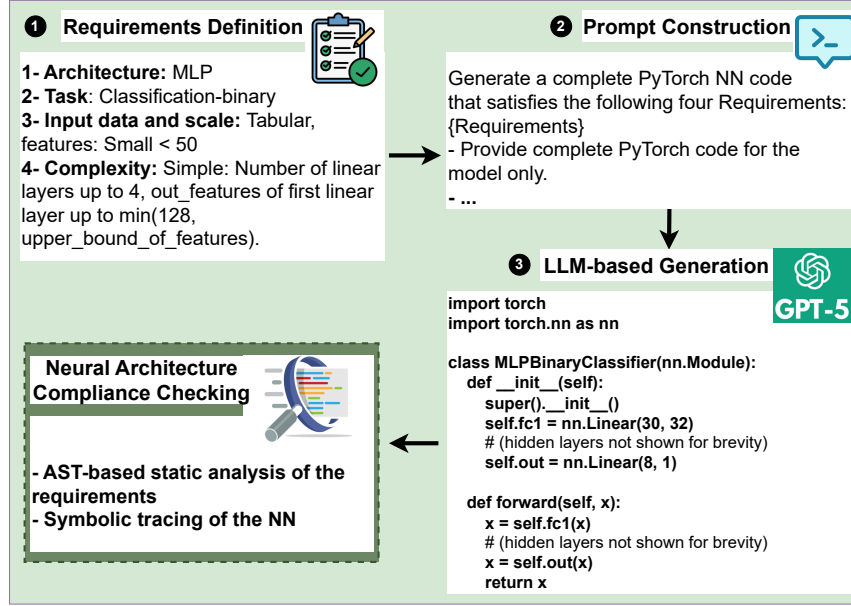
1 Requirements Definition

1- Architecture: MLP
2- Task: Classification-binary
3- Input data and scale: Tabular, features: Small < 50
4- Complexity: Simple: Number of linear layers up to 4, out_features of first linear layer up to min(128, upper_bound_of_features).

2 Prompt Construction

Generate a complete PyTorch NN code that satisfies the following four Requirements: {Requirements}
- Provide complete PyTorch code for the model only.
- ...

3 LLM-based Generation

GPT-5

import torch
import torch.nn as nn

class MLPBinaryClassifier(nn.Module):
def __init__(self):
super().__init__()
self.fc1 = nn.Linear(30, 32)
# (hidden layers not shown for brevity)
self.out = nn.Linear(8, 1)

def forward(self, x):
x = self.fc1(x)
# (hidden layers not shown for brevity)
x = self.out(x)
return x

Neural Architecture Compliance Checking

- AST-based static analysis of the requirements
- Symbolic tracing of the NN